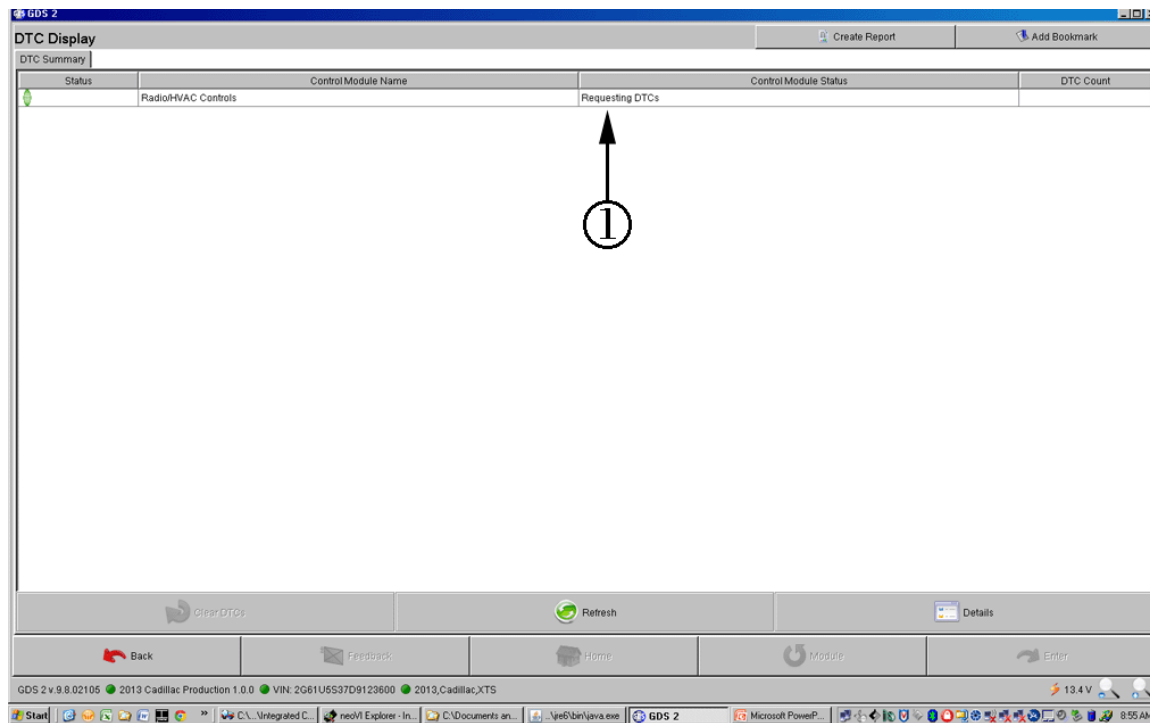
GDS 2

DTC Display

Create Report

Add Bookmark

DTC Summary

| Status | Control Module Name | Control Module Status | DTC Count |
|---|---|---|---|
| | Radio/HVAC Controls | Requesting DTCs | |

①

Clear DTCs

Refresh

Details

Back

Feedback

Home

Module

Enter

GDS 2 v.9.8.02105 2013 Cadillac Production 1.0.0 VIN: 2G61U5S37D9123600 2013,Cadillac,XTS

13.4 V

Start | C:\...\Integrated C... | neoVI Explorer - In... | C:\Documents an... | ...\jre6\bin\java.exe | GDS 2 | Microsoft PowerP... | 8:55 AM